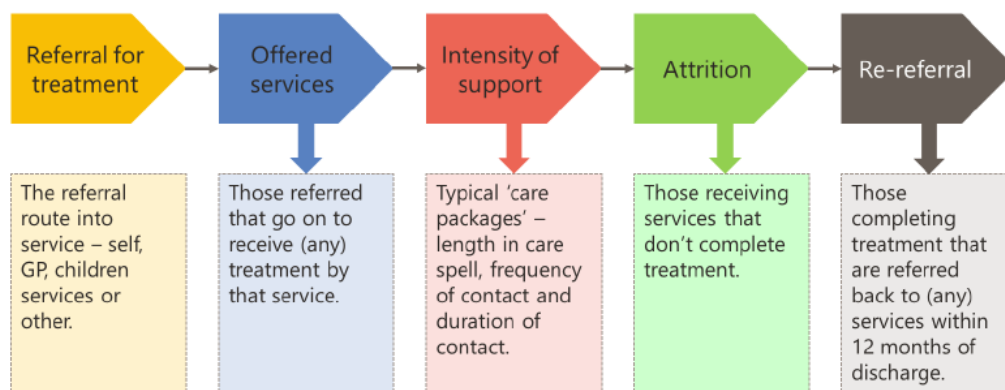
Referral for treatment

Offered services

Intensity of support

Attrition

Re-referral

The referral route into service – self, GP, children services or other.

Those referred that go on to receive (any) treatment by that service.

Typical 'care packages' – length in care spell, frequency of contact and duration of contact.

Those receiving services that don't complete treatment.

Those completing treatment that are referred back to (any) services within 12 months of discharge.